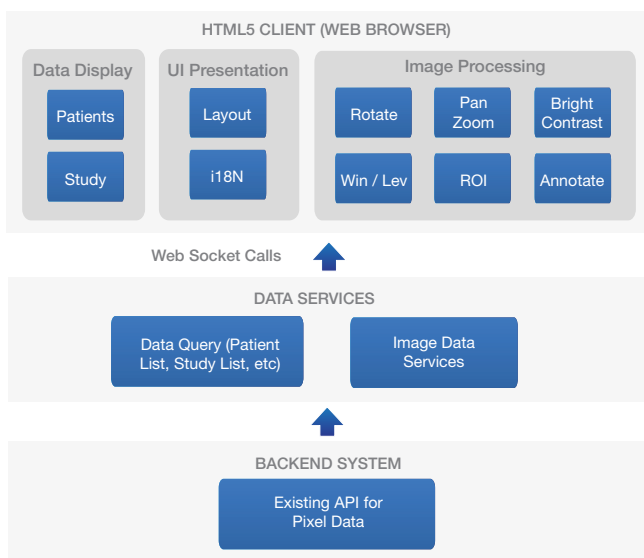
HTML5 CLIENT (WEB BROWSER)

Data Display

Patients

Study

UI Presentation

Layout

i18N

Image Processing

Rotate

Pan Zoom

Bright Contrast

Win / Lev

ROI

Annotate

Web Socket Calls

DATA SERVICES

Data Query (Patient List, Study List, etc)

Image Data Services

BACKEND SYSTEM

Existing API for Pixel Data